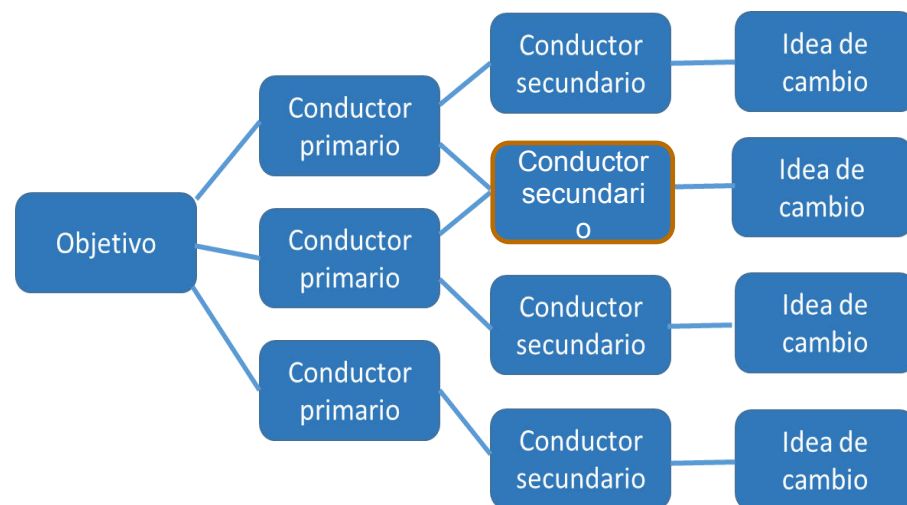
Objetivo

Conductor primario

Conductor primario

Conductor primario

Conductor secundario

Conductor secundari o

Conductor secundario

Conductor secundario

Idea de cambio

Idea de cambio

Idea de cambio

Idea de cambio